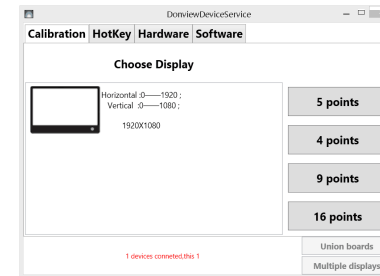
DonviewDeviceService

Calibration HotKey Hardware Software

Choose Display

Horizontal :0——1920 ;
Vertical :0——1080 ;

1920X1080

5 points

4 points

9 points

16 points

1 devices conneted,this 1

Union boards

Multiple displays